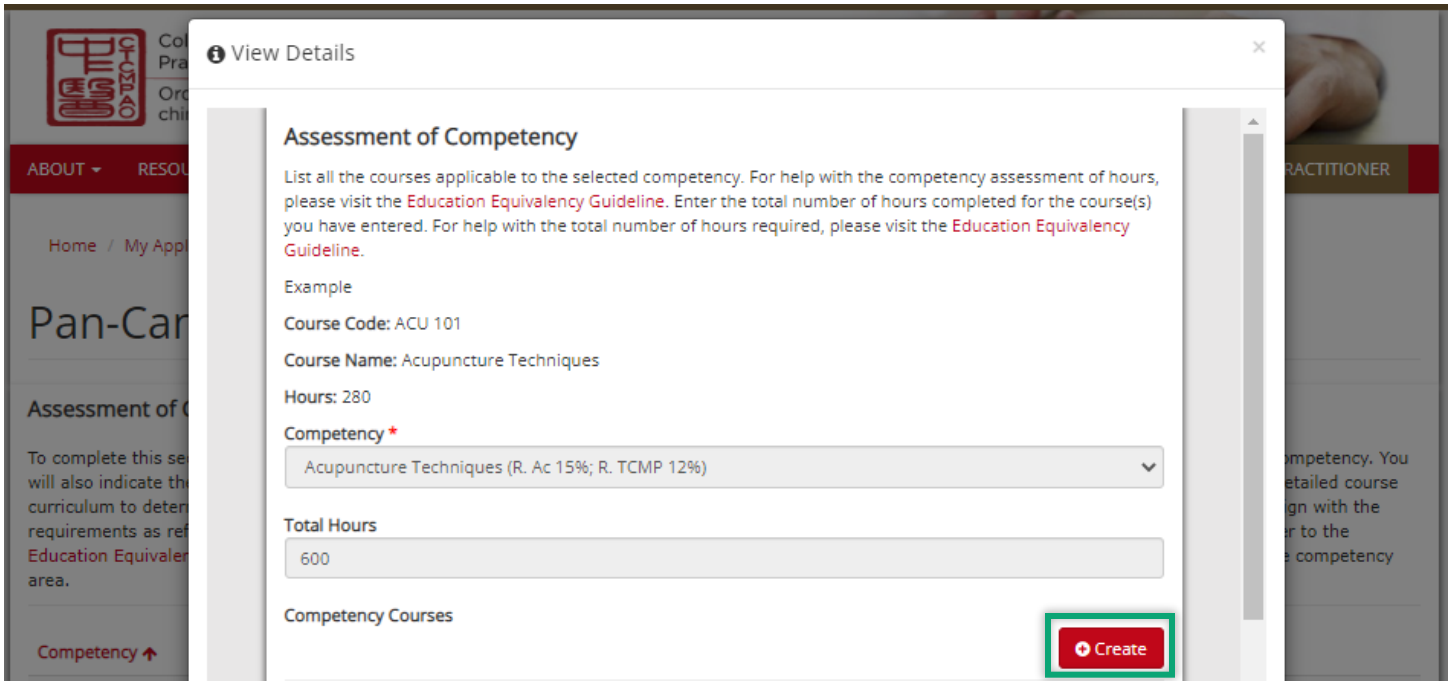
Col
Pra
Orc
chi

ABOUT ▾ RESOU

RACTITIONER

Home / My Appl

Pan-Car

Assessment of C

To complete this se
will also indicate th
curriculum to deter
requirements as ref
Education Equivaler
area.

mpetency. You
etailed course
gn with the
r to the
e competency

Competency ↑

View Details

×

Assessment of Competency

List all the courses applicable to the selected competency. For help with the competency assessment of hours, please visit the Education Equivalency Guideline. Enter the total number of hours completed for the course(s) you have entered. For help with the total number of hours required, please visit the Education Equivalency Guideline.

Example

Course Code: ACU 101

Course Name: Acupuncture Techniques

Hours: 280

Competency *

Acupuncture Techniques (R. Ac 15%; R. TCMP 12%)

Total Hours

600

Competency Courses

Create